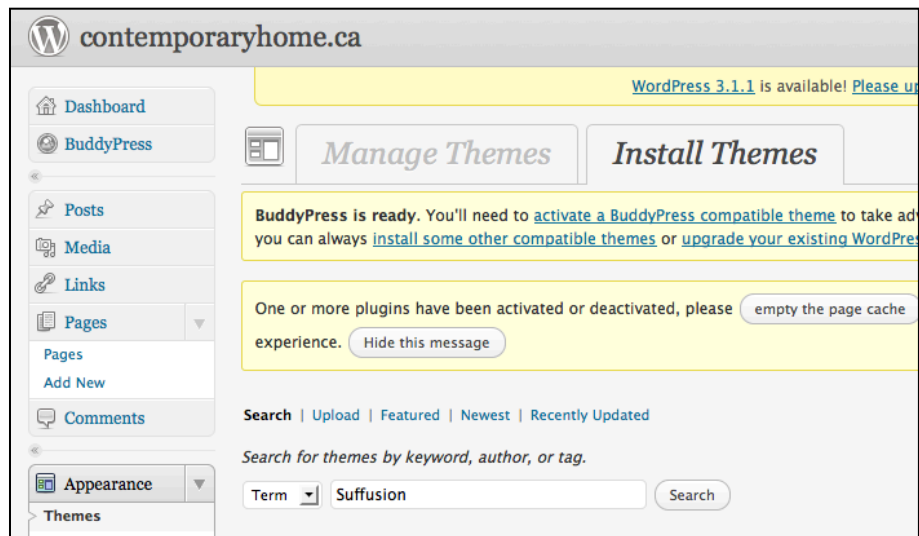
contemporaryhome.ca

Dashboard
BuddyPress
Posts
Media
Links
Pages
Pages
Add New
Comments
Appearance
Themes

WordPress 3.1.1 is available! Please up

Manage Themes
Install Themes

**BuddyPress is ready.** You'll need to activate a BuddyPress compatible theme to take adv you can always install some other compatible themes or upgrade your existing WordPres

One or more plugins have been activated or deactivated, please empty the page cache experience. Hide this message

Search | Upload | Featured | Newest | Recently Updated

Search for themes by keyword, author, or tag.

Term Suffusion Search